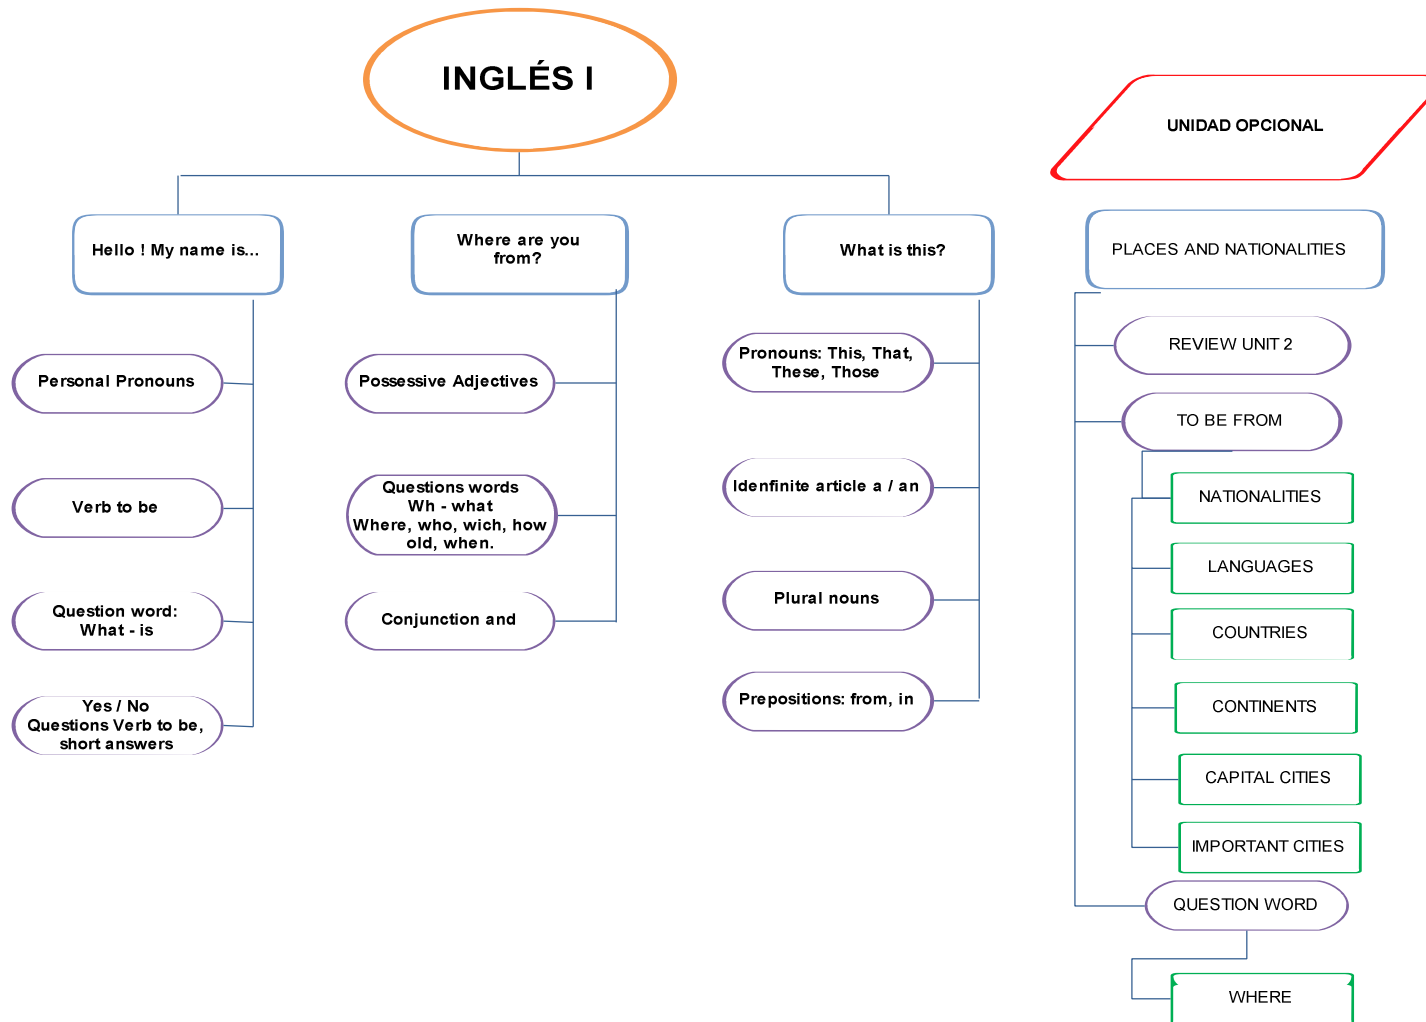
INGLÉS I

UNIDAD OPCIONAL

Hello ! My name is...

Personal Pronouns

Verb to be

Question word: What - is

Yes / No Questions Verb to be, short answers

Where are you from?

Possessive Adjectives

Questions words Wh - what Where, who, wich, how old, when.

Conjunction and

What is this?

Pronouns: This, That, These, Those

Idenfinite article a / an

Plural nouns

Prepositions: from, in

PLACES AND NATIONALITIES

REVIEW UNIT 2

TO BE FROM

NATIONALITIES

LANGUAGES

COUNTRIES

CONTINENTS

CAPITAL CITIES

IMPORTANT CITIES

QUESTION WORD

WHERE